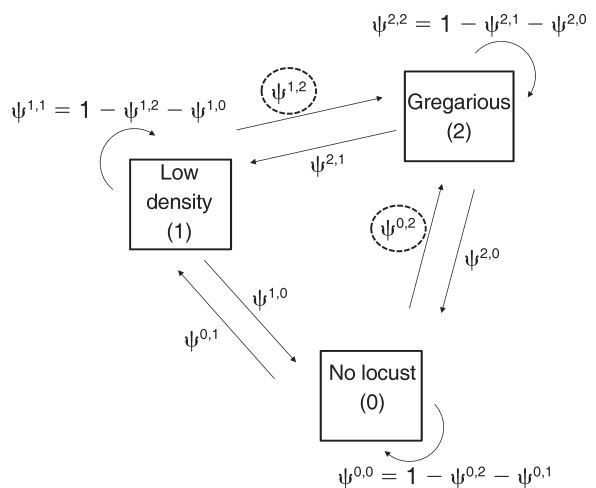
$\psi^{2,2} = 1 - \psi^{2,1} - \psi^{2,0}$

$\psi^{1,1} = 1 - \psi^{1,2} - \psi^{1,0}$

$\psi^{1,2}$

Gregarious (2)

$\psi^{2,1}$

Low density (1)

$\psi^{0,2}$

$\psi^{2,0}$

$\psi^{1,0}$

$\psi^{0,1}$

No locust (0)

$\psi^{0,0} = 1 - \psi^{0,2} - \psi^{0,1}$